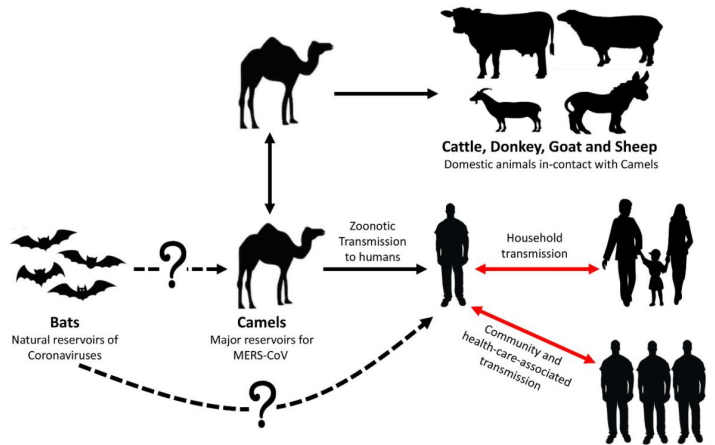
Cattle, Donkey, Goat and Sheep
Domestic animals in-contact with Camels

Bats
Natural reservoirs of Coronaviruses

?

Camels
Major reservoirs for MERS-CoV

Zoonotic Transmission to humans

Household transmission

Community and health-care-associated transmission

?